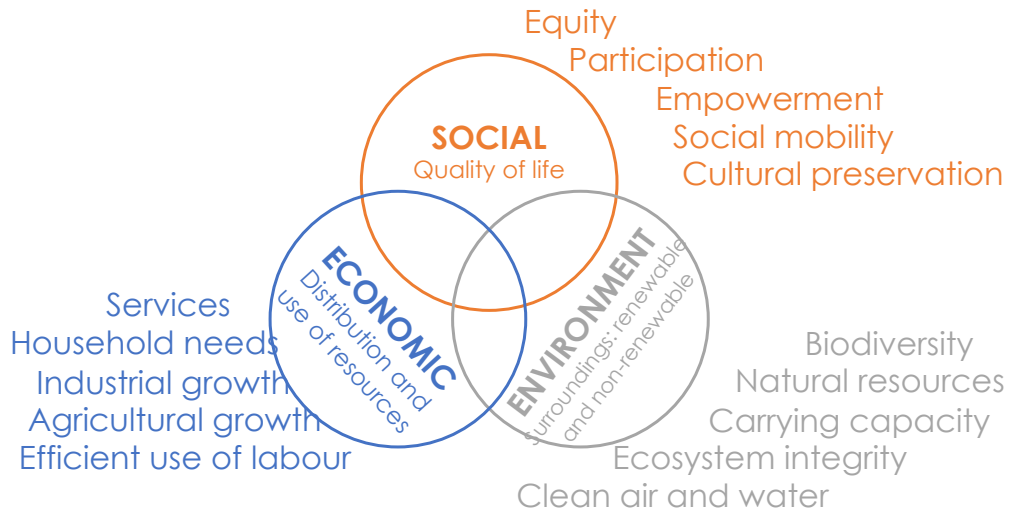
Equity
Participation
Empowerment
Social mobility
Cultural preservation

SOCIAL
Quality of life

ECONOMIC
Distribution and use of resources

ENVIRONMENT
Surroundings: renewable and non-renewable

Services
Household needs
Industrial growth
Agricultural growth
Efficient use of labour

Biodiversity
Natural resources
Carrying capacity
Ecosystem integrity
Clean air and water